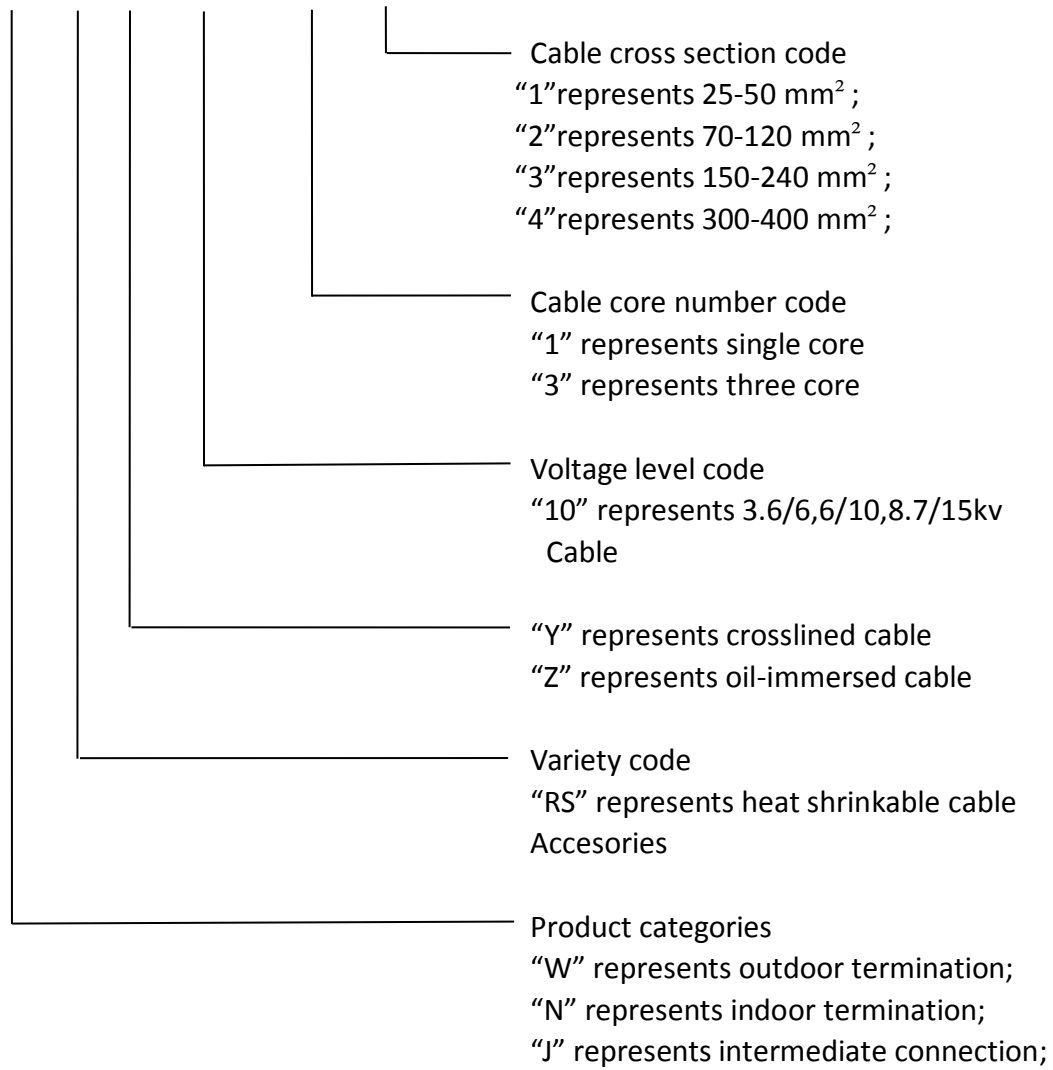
Cable cross section code
“1”represents 25-50 mm$^2$ ;
“2”represents 70-120 mm$^2$ ;
“3”represents 150-240 mm$^2$ ;
“4”represents 300-400 mm$^2$ ;

Cable core number code
“1” represents single core
“3” represents three core

Voltage level code
“10” represents 3.6/6,6/10,8.7/15kv Cable

“Y” represents crosslined cable
“Z” represents oil-immersed cable

Variety code
“RS” represents heat shrinkable cable Accesories

Product categories
“W” represents outdoor termination;
“N” represents indoor termination;
“J” represents intermediate connection;